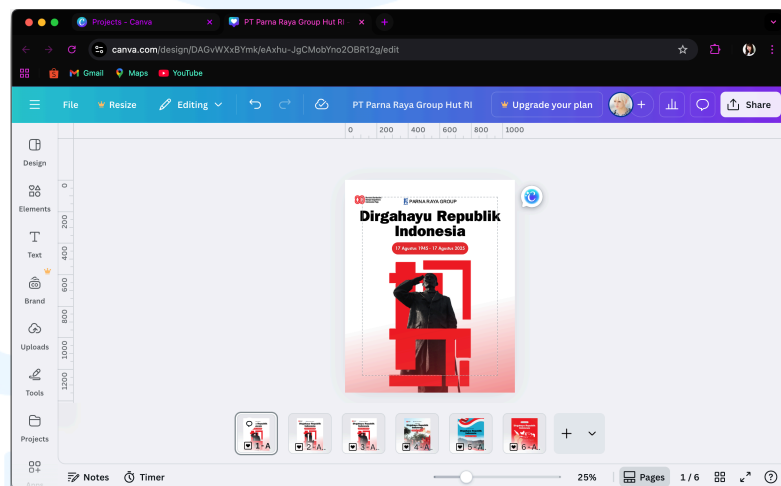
Projects – Canva
PT Parna Raya Group Hut RI
canva.com/design/DAGvWXxBYmk/eAxhu-JgCMobYno2OBR12g/edit
Gmail
Maps
YouTube
File
Resize
Editing
PT Parna Raya Group Hut RI
Upgrade your plan
Share
0
200
400
600
800
1000
Design
Elements
Text
Brand
Uploads
Tools
Projects
Apps
0
200
400
600
800
1000
1200
PARNA RAYA GROUP
Dirgahayu Republik Indonesia
17 Agustus 1945 - 17 Agustus 2025
1 - A
2 - A
3 - A
4 - A
5 - A
6 - A
Notes
Timer
25%
Pages
1 / 6